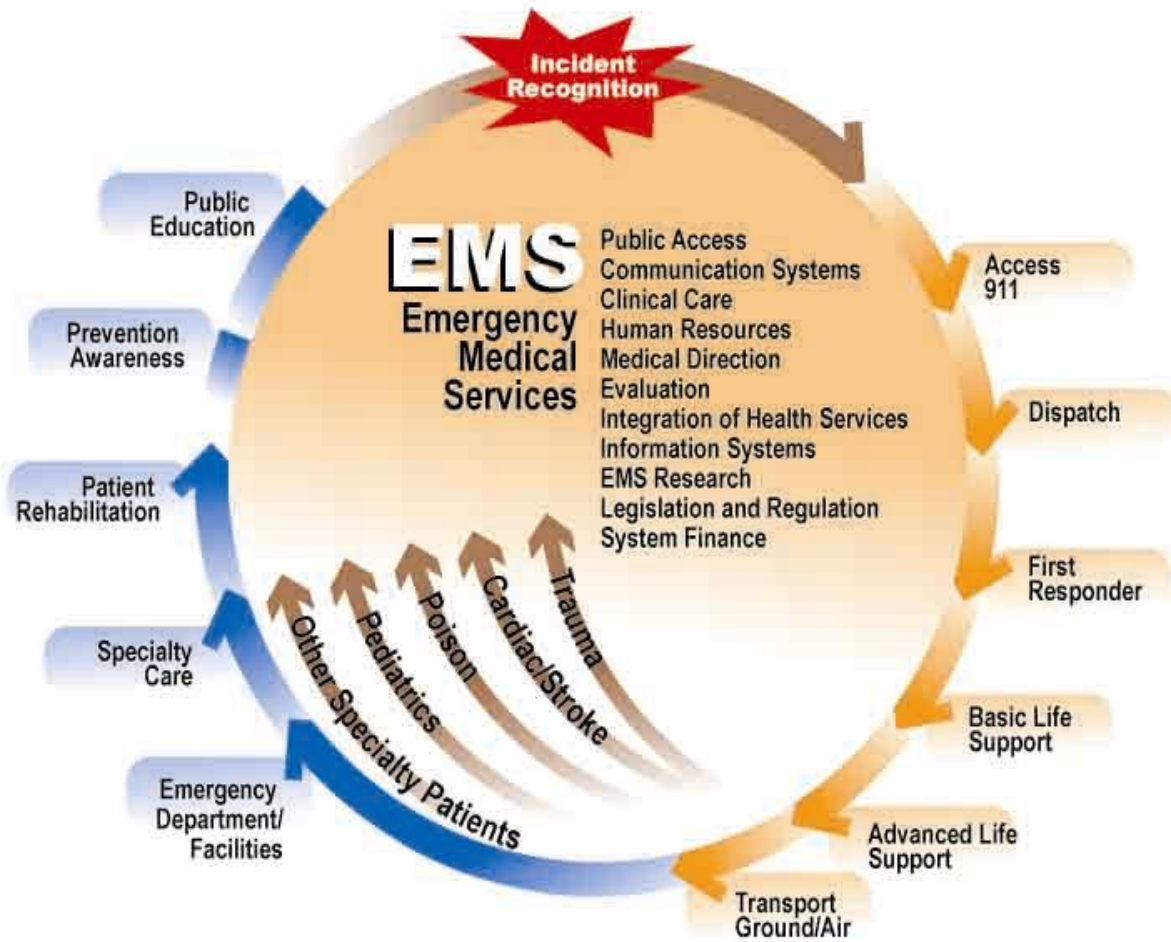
Incident Recognition

Access 911

Dispatch

First Responder

Basic Life Support

Advanced Life Support

Transport Ground/Air

Emergency Department/ Facilities

Specialty Care

Patient Rehabilitation

Prevention Awareness

Public Education

EMS
Emergency Medical Services

Public Access
Communication Systems
Clinical Care
Human Resources
Medical Direction
Evaluation
Integration of Health Services
Information Systems
EMS Research
Legislation and Regulation
System Finance

Trauma
Cardiac/Stroke
Poison
Pediatrics
Other Specialty Patients